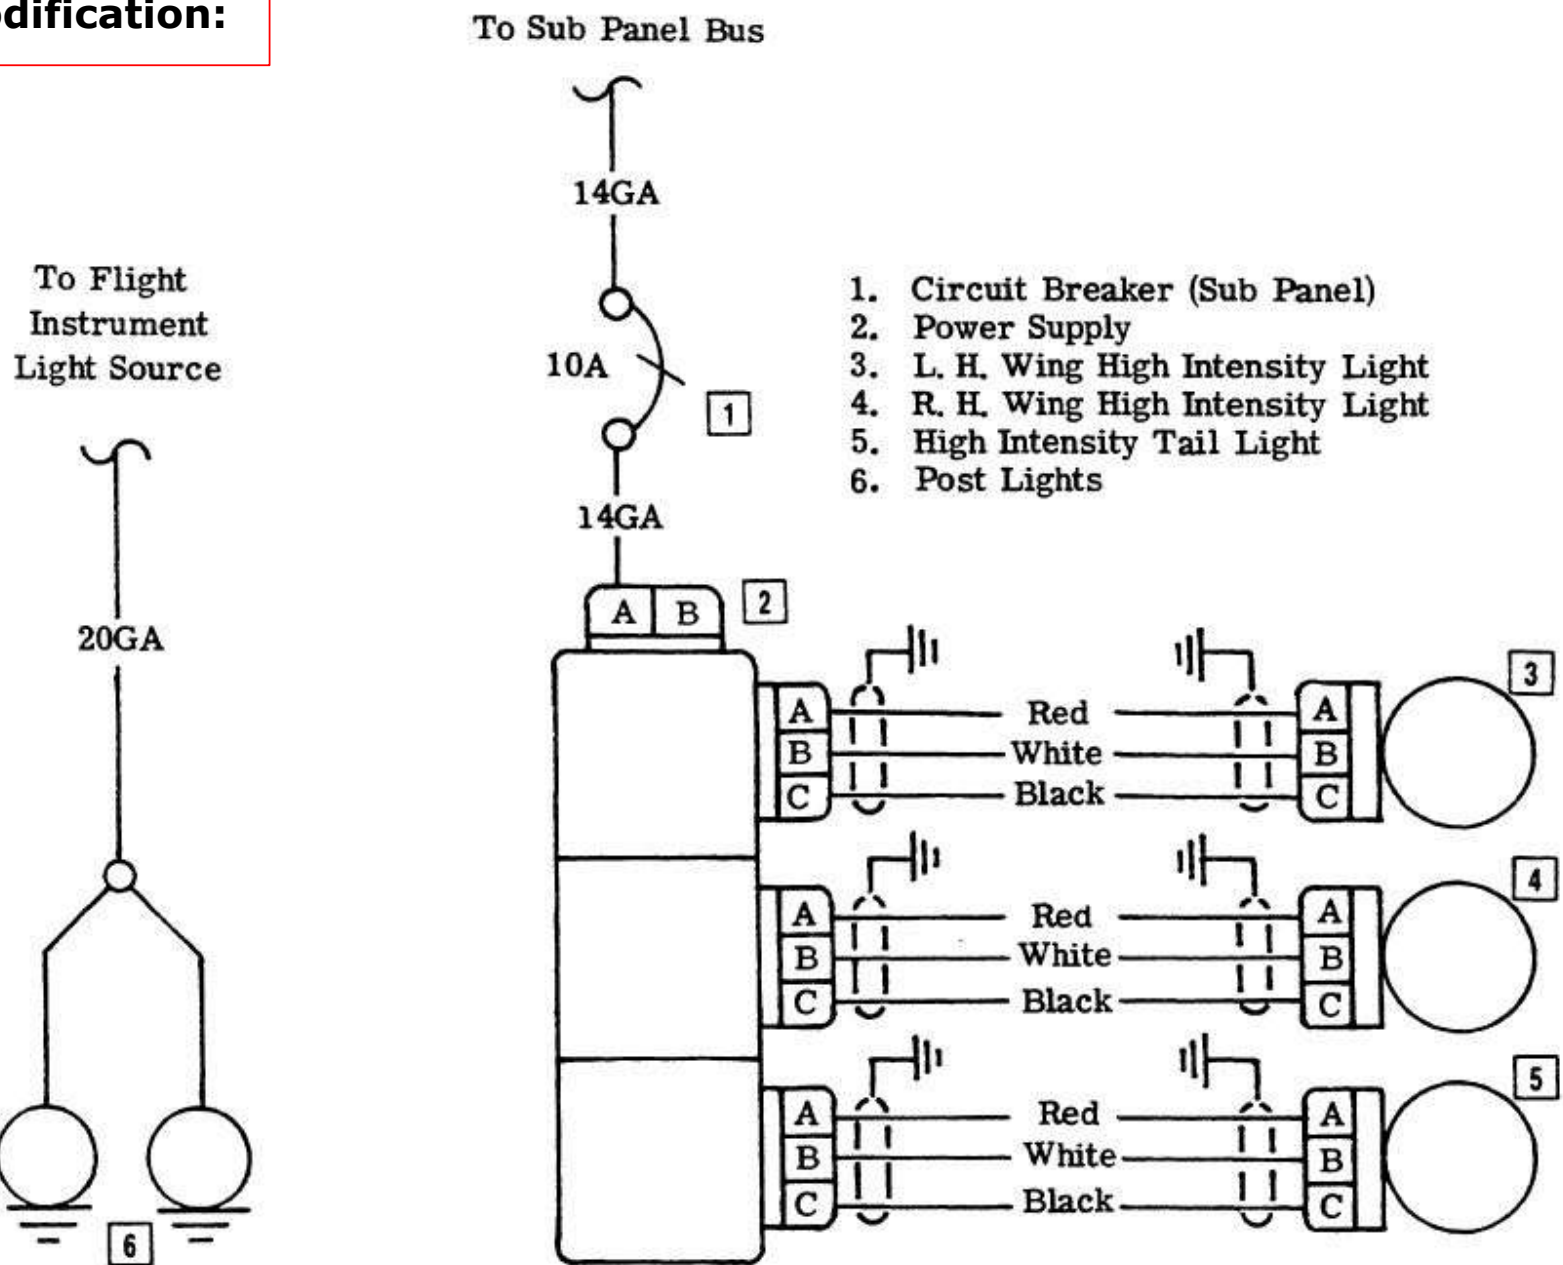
dification:

To Sub Panel Bus

14GA

10A

1

14GA

1. Circuit Breaker (Sub Panel)
2. Power Supply
3. L. H. Wing High Intensity Light
4. R. H. Wing High Intensity Light
5. High Intensity Tail Light
6. Post Lights

To Flight Instrument Light Source

20GA

A B 2

A B C Red White Black A B C 3

A B C Red White Black A B C 4

A B C Red White Black A B C 5

6